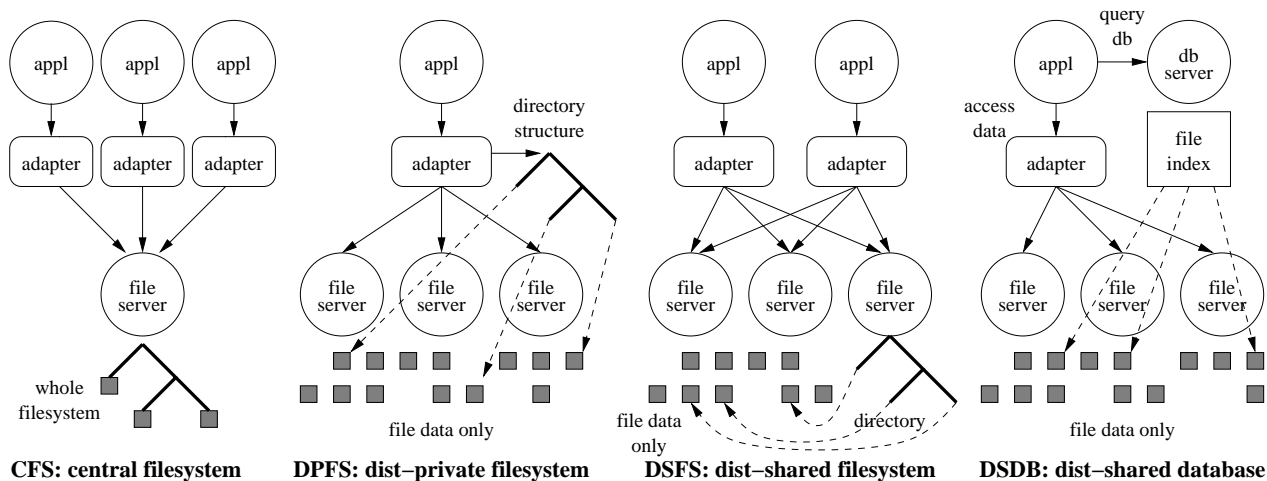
appl appl appl

adapter adapter adapter

file server

whole filesystem

CFS: central filesystem

appl

directory structure

adapter

file server file server file server

file data only

DPFS: dist−private filesystem

appl appl

adapter adapter

file server file server file server

file data only

directory

DSFS: dist−shared filesystem

query db

appl

db server

access data

adapter

file index

file server file server file server

file data only

DSDB: dist−shared database